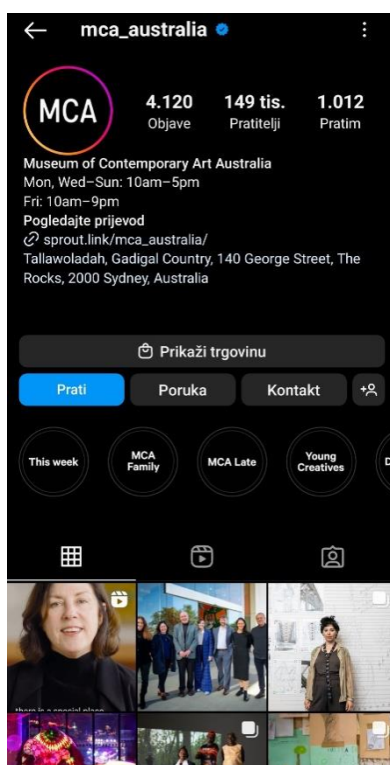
mca_australia

MCA

4.120
Objave

149 tis.
Pratitelji

1.012
Pratim

Museum of Contemporary Art Australia
Mon, Wed–Sun: 10am–5pm
Fri: 10am–9pm
Pogledajte prijevod
sprout.link/mca_australia/
Tallawoladah, Gadigal Country, 140 George Street, The Rocks, 2000 Sydney, Australia

Prikaži trgovinu

Prati

Poruka

Kontakt

This week

MCA Family

MCA Late

Young Creatives

there is a special place